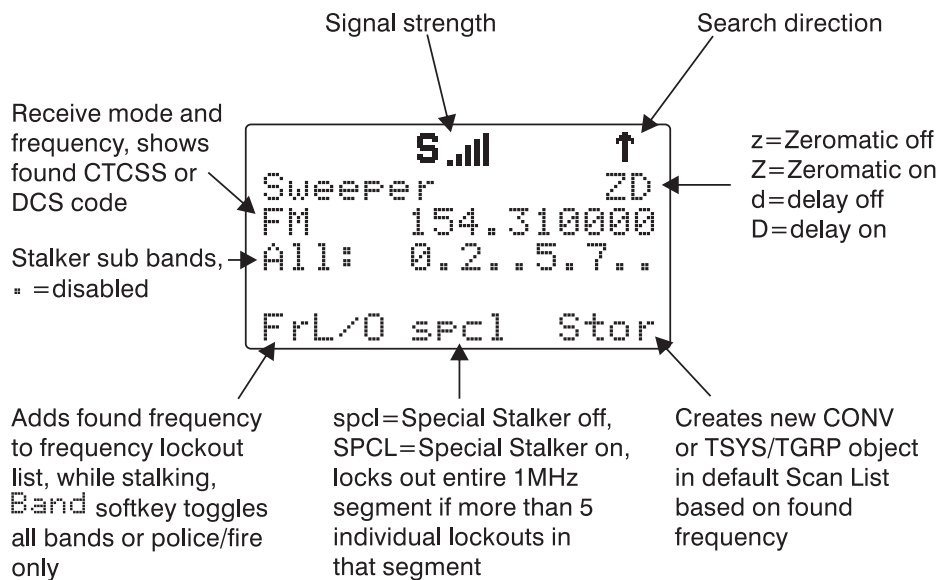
Signal strength

Search direction

Receive mode and frequency, shows found CTCSS or DCS code

S

Sweeper ZD
FM 154.310000
All: 0.2..5.7..

z=Zeromatic off
Z=Zeromatic on
d=delay off
D=delay on

Stalker sub bands, ▪ =disabled

FrL/O spcl Stor

Adds found frequency to frequency lockout list, while stalking, Band softkey toggles all bands or police/fire only

spcl=Special Stalker off, SPCL=Special Stalker on, locks out entire 1MHz segment if more than 5 individual lockouts in that segment

Creates new CONV or TSYS/TGRP object in default Scan List based on found frequency